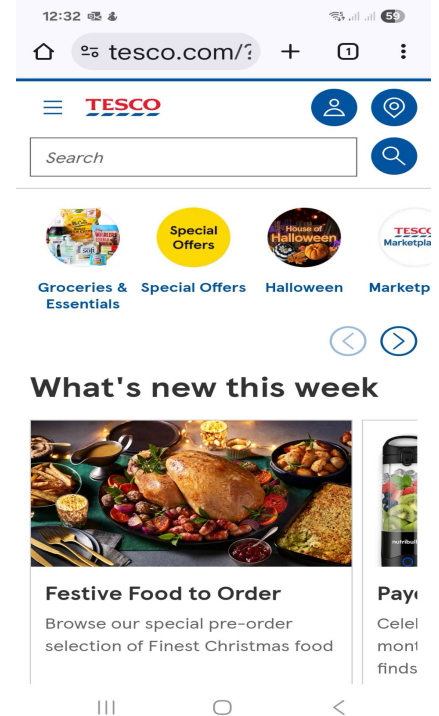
12:32
59
tesco.com/?
1
TESCO
Search
Special Offers
House of Halloween
TESCO Marketpla
Groceries & Essentials
Special Offers
Halloween
Marketp

What's new this week

nutribull

Festive Food to Order
Browse our special pre-order selection of Finest Christmas food

Pay
Celel
mont
finds